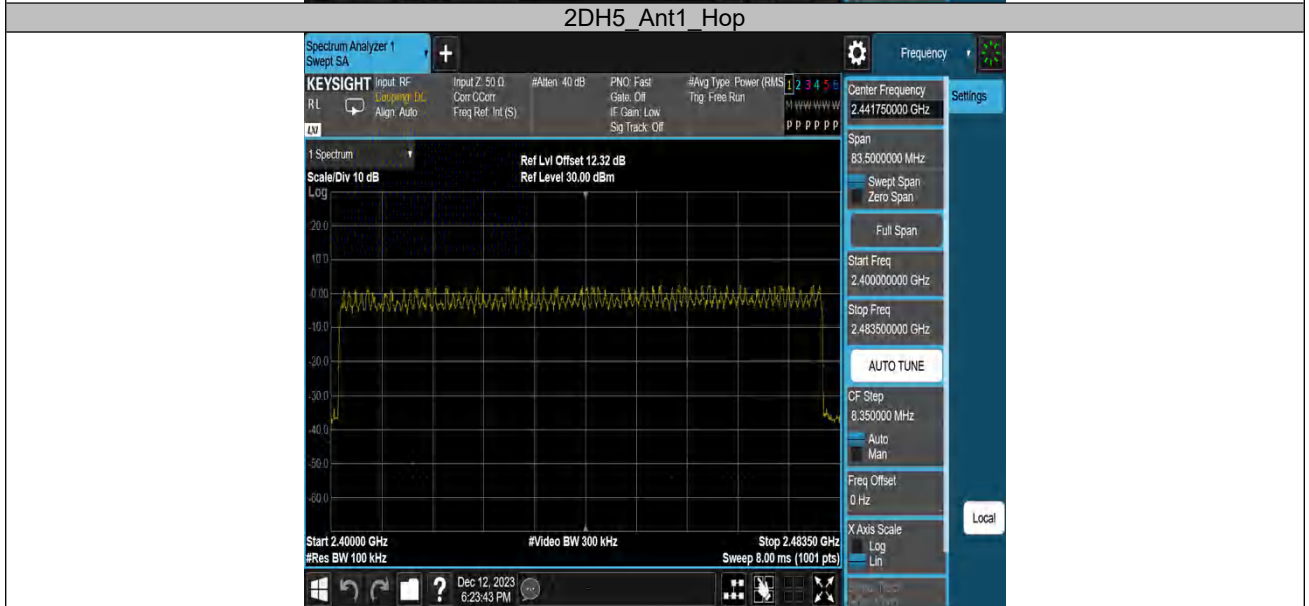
2DH5_Ant1_Hop

Spectrum Analyzer 1
Swept SA

Frequency

KEYSIGHT Input: RF
RL Coupling: DC
Align: Auto
LXI

Input Z: 50 Ω
Corr CCorr
Freq Ref: Int (S)

#Atten: 40 dB

PNO: Fast
Gate: Off
IF Gain: Low
Sig Track: Off

#Avg Type: Power (RMS)
Trig: Free Run

1 2 3 4 5 6
M WWWWW
P P P P P P

1 Spectrum
Scale/Div 10 dB
Log

Ref Lvl Offset 12.32 dB
Ref Level 30.00 dBm

20.0
10.0
0.00
-10.0
-20.0
-30.0
-40.0
-50.0
-60.0

Start 2.40000 GHz
#Res BW 100 kHz

#Video BW 300 kHz

Stop 2.48350 GHz
Sweep 8.00 ms (1001 pts)

Center Frequency
2.441750000 GHz

Settings

Span
83.5000000 MHz

Swept Span
Zero Span

Full Span

Start Freq
2.400000000 GHz

Stop Freq
2.483500000 GHz

AUTO TUNE

CF Step
8.350000 MHz

Auto
Man

Freq Offset
0 Hz

X Axis Scale
Log
Lin

Local

Dec 12, 2023
6:23:43 PM